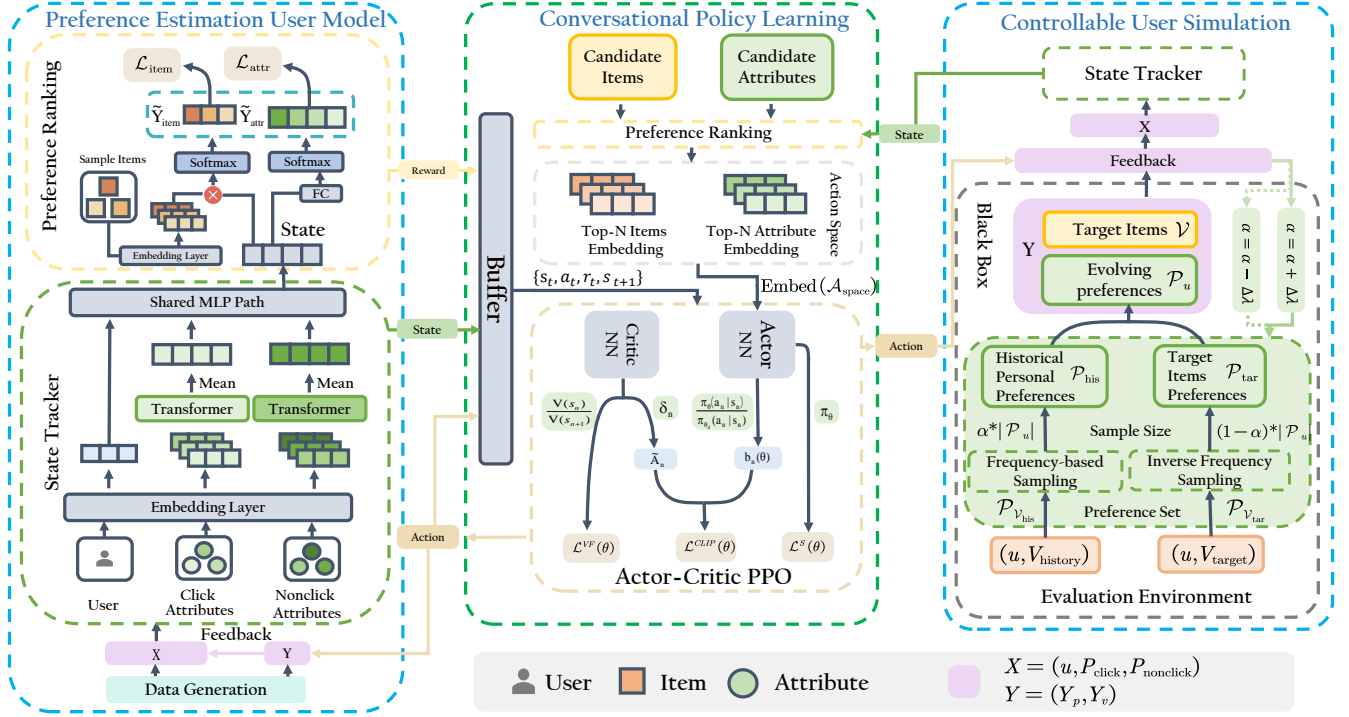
Preference Estimation User Model

Preference Ranking

$\mathcal{L}_{\text{item}}$

$\mathcal{L}_{\text{attr}}$

$\tilde{Y}_{\text{item}}$

$\tilde{Y}_{\text{attr}}$

Softmax

Softmax

Sample Items

FC

State

Embedding Layer

Reward

Shared MLP Path

State

Mean

Mean

Transformer

Transformer

State Tracker

Embedding Layer

User

Click Attributes

Nonclick Attributes

Feedback

X

Y

Data Generation

Conversational Policy Learning

Candidate Items

Candidate Attributes

Preference Ranking

Action Space

Top-N Items Embedding

Top-N Attribute Embedding

Buffer

$\{s_t, a_t, r_t, s_{t+1}\}$

Embed ($\mathcal{A}_{\text{space}}$)

Critic NN

Actor NN

$\frac{V(s_n)}{V(s_{n+1})}$

$\delta_n$

$\frac{\pi_\theta(a_n|s_n)}{\pi_{\theta_k}(a_n|s_n)}$

$\pi_\theta$

$\hat{A}_n$

$b_n(\theta)$

Action

$\mathcal{L}^{VF}(\theta)$

$\mathcal{L}^{CLIP}(\theta)$

$\mathcal{L}^{S}(\theta)$

Actor-Critic PPO

Controllable User Simulation

State Tracker

State

X

Feedback

Black Box

Y

Target Items $\mathcal{V}$

Evolving preferences $\mathcal{P}_u$

$\alpha = \alpha - \Delta\lambda$

$\alpha = \alpha + \Delta\lambda$

Action

Historical Personal Preferences $\mathcal{P}_{\text{his}}$

Target Items Preferences $\mathcal{P}_{\text{tar}}$

$\alpha^*|\mathcal{P}_u|$

Sample Size

$(1-\alpha)^*|\mathcal{P}_u|$

Frequency-based Sampling

Inverse Frequency Sampling

$\mathcal{P}_{\mathcal{V}_{\text{his}}}$

Preference Set

$\mathcal{P}_{\mathcal{V}_{\text{tar}}}$

$(u, V_{\text{history}})$

$(u, V_{\text{target}})$

Evaluation Environment

User

Item

Attribute

$X = (u, P_{\text{click}}, P_{\text{nonclick}})$

$Y = (Y_p, Y_v)$